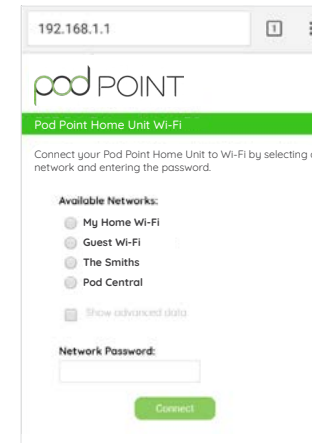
192.168.1.1

1

pod POINT

Pod Point Home Unit Wi-Fi

Connect your Pod Point Home Unit to Wi-Fi by selecting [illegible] network and entering the password.

Available Networks:

My Home Wi-Fi

Guest Wi-Fi

The Smiths

Pod Central

Show advanced data

Network Password:

Connect